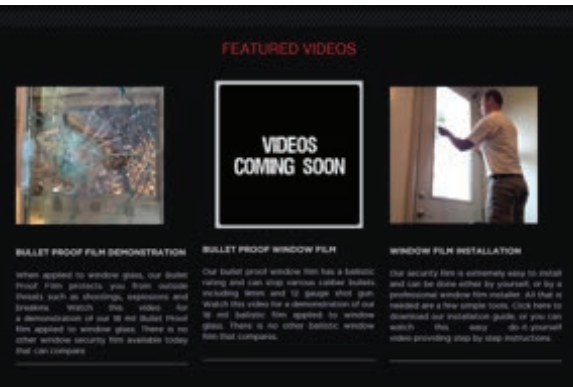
FEATURED VIDEOS

BULLET PROOF FILM DEMONSTRATION

When applied to window glass, our Bullet Proof Film protects you from outside threats such as shootings, explosions and breakins. Watch this video for a demonstration of our 18 mil Bullet Proof film applied to window glass. There is no other window security film available today that can compare.

VIDEOS COMING SOON

BULLET PROOF WINDOW FILM

Our bullet proof window film has a ballistic rating and can stop various caliber bullets including 9mm and 12 gauge shot gun. Watch this video for a demonstration of our 18 mil ballistic film applied to window glass. There is no other ballistic window film that compares.

WINDOW FILM INSTALLATION

Our security film is extremely easy to install and can be done either by yourself, or by a professional window film installer. All that is needed are a few simple tools. Click here to download our installation guide, or you can watch this easy do-it yourself video providing step by step instructions.